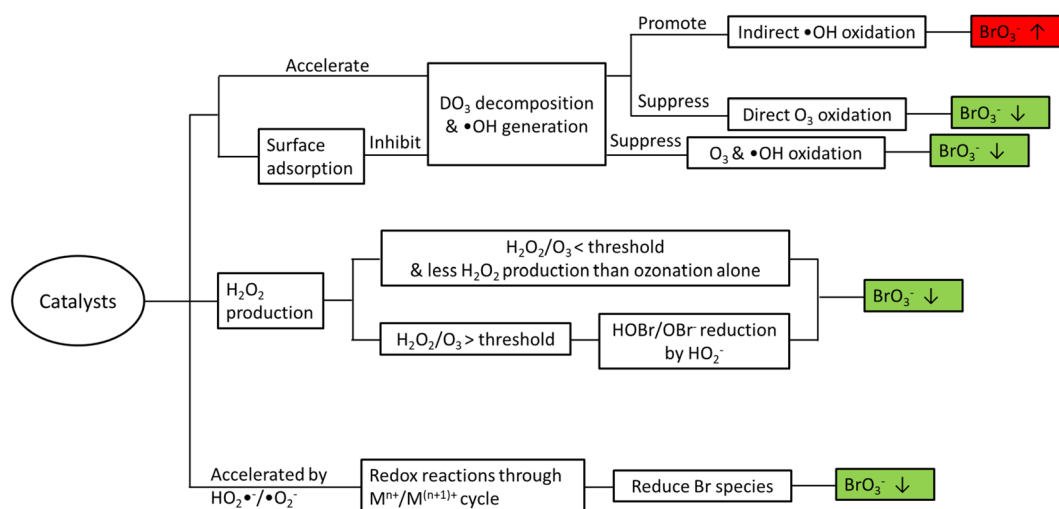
Catalysts

Accelerate

Surface adsorption

Inhibit

$DO_3$ decomposition & •OH generation

Promote

Indirect •OH oxidation

$BrO_3^-$ ↑

Suppress

Direct $O_3$ oxidation

$BrO_3^-$ ↓

Suppress

$O_3$ & •OH oxidation

$BrO_3^-$ ↓

$H_2O_2$ production

$H_2O_2/O_3$ < threshold & less $H_2O_2$ production than ozonation alone

$H_2O_2/O_3$ > threshold

HOBr/OBr⁻ reduction by $HO_2^-$

$BrO_3^-$ ↓

Accelerated by $HO_2$•⁻/•$O_2^-$

Redox reactions through $M^{n+}/M^{(n+1)+}$ cycle

Reduce Br species

$BrO_3^-$ ↓